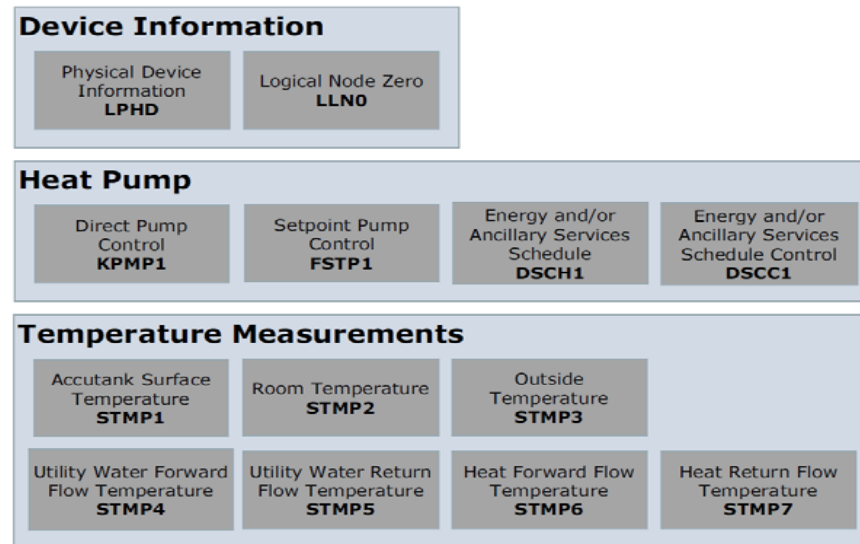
Device Information

Physical Device Information
LPHD

Logical Node Zero
LLN0

Heat Pump

Direct Pump Control
KPMP1

Setpoint Pump Control
FSTP1

Energy and/or Ancillary Services Schedule
DSCH1

Energy and/or Ancillary Services Schedule Control
DSCC1

Temperature Measurements

Accutank Surface Temperature
STMP1

Room Temperature
STMP2

Outside Temperature
STMP3

Utility Water Forward Flow Temperature
STMP4

Utility Water Return Flow Temperature
STMP5

Heat Forward Flow Temperature
STMP6

Heat Return Flow Temperature
STMP7